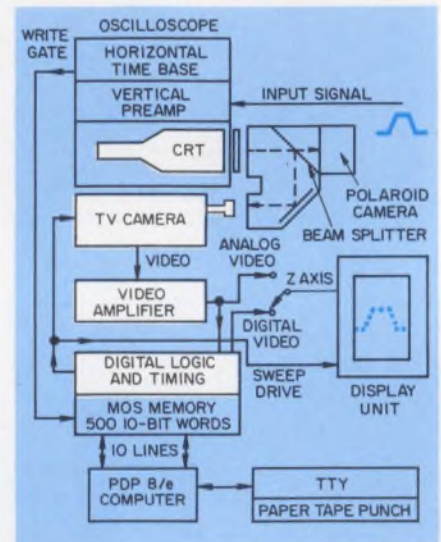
WRITE GATE

OSCILLOSCOPE

HORIZONTAL TIME BASE

VERTICAL PREAMP

INPUT SIGNAL

CRT

POLAROID CAMERA

BEAM SPLITTER

TV CAMERA

ANALOG VIDEO

VIDEO

VIDEO AMPLIFIER

Z AXIS

DIGITAL VIDEO

DIGITAL LOGIC AND TIMING

SWEEP DRIVE

DISPLAY UNIT

MOS MEMORY 500 10-BIT WORDS

10 LINES

PDP 8/e COMPUTER

TTY

PAPER TAPE PUNCH